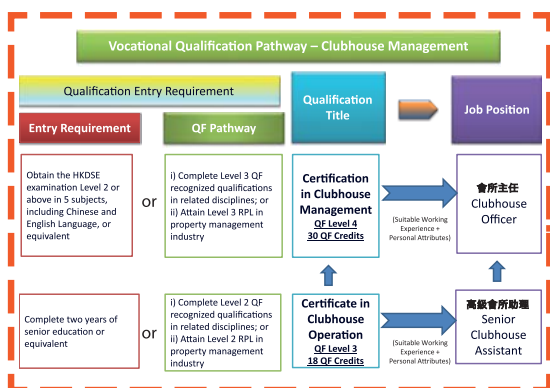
Vocational Qualification Pathway – Clubhouse Management

Qualification Entry Requirement

Entry Requirement

QF Pathway

Qualification Title

Job Position

Obtain the HKDSE examination Level 2 or above in 5 subjects, including Chinese and English Language, or equivalent

or

i) Complete Level 3 QF recognized qualifications in related disciplines; or
ii) Attain Level 3 RPL in property management industry

Certification in Clubhouse Management
QF Level 4
30 QF Credits

(Suitable Working Experience + Personal Attributes)

會所主任
Clubhouse Officer

Complete two years of senior education or equivalent

or

i) Complete Level 2 QF recognized qualifications in related disciplines; or
ii) Attain Level 2 RPL in property management industry

Certificate in Clubhouse Operation
QF Level 3
18 QF Credits

(Suitable Working Experience + Personal Attributes)

高級會所助理
Senior Clubhouse Assistant